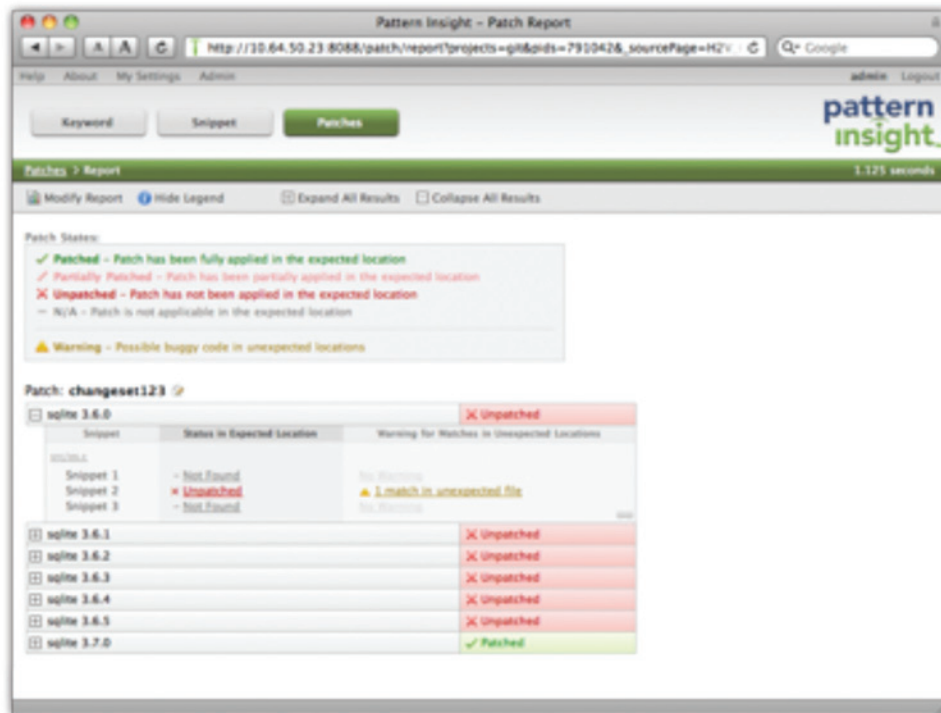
Pattern Insight – Patch Report

A A C http://10.64.50.23:8088/patch/report?projects=git&pids=791042&_sourcePage=H2V C Q+ Google

Help About My Settings Admin admin Logout

Keyword Snippet Patches

pattern insight

Patches > Report 1.125 seconds

Modify Report Hide Legend Expand All Results Collapse All Results

Patch States:
✓ Patched – Patch has been fully applied in the expected location
/ Partially Patched – Patch has been partially applied in the expected location
X Unpatched – Patch has not been applied in the expected location
– N/A – Patch is not applicable in the expected location

⚠ Warning – Possible buggy code in unexpected locations

Patch: changeset123

| sqlite 3.6.0 | | | X Unpatched |
|---|---|---|---|
| Snippet | Status in Expected Location | Warning for Matches in Unexpected Locations | |
| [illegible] | | | |
| Snippet 1 | – Not Found | No Warning | |
| Snippet 2 | × Unpatched | ⚠ 1 match in unexpected file | |
| Snippet 3 | – Not Found | No Warning | |
| sqlite 3.6.1 | | | X Unpatched |
| sqlite 3.6.2 | | | X Unpatched |
| sqlite 3.6.3 | | | X Unpatched |
| sqlite 3.6.4 | | | X Unpatched |
| sqlite 3.6.5 | | | X Unpatched |
| sqlite 3.7.0 | | | ✓ Patched |